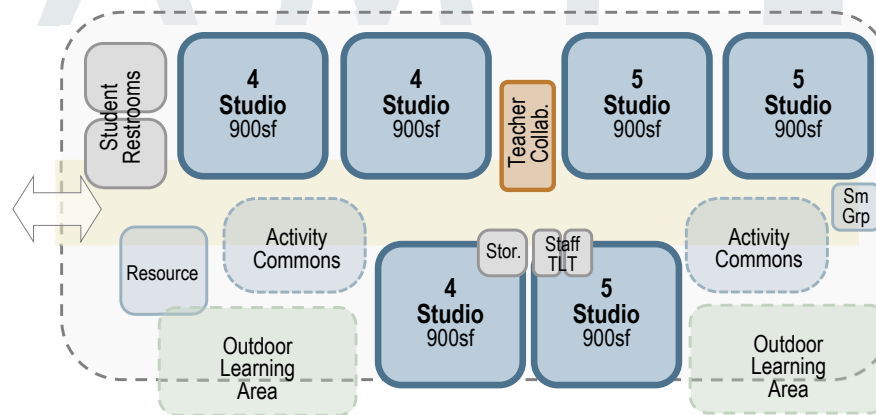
Student Restrooms

4
Studio
900sf

4
Studio
900sf

Teacher Collab.

5
Studio
900sf

5
Studio
900sf

Sm Grp

Resource

Activity Commons

Stor.

Staff TLT

4
Studio
900sf

5
Studio
900sf

Activity Commons

Outdoor Learning Area

Outdoor Learning Area